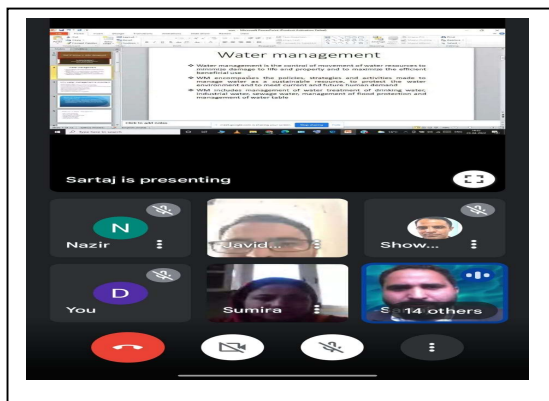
Water management

Water management is the control of movement of water resources to minimize damage to life and property and to maximize the efficient beneficial use

WM encompasses the policies, strategies and activities made to manage water as a sustainable resource, to protect the water environment and to meet current and future human demand

WM includes management of water treatment of drinking water, industrial water, sewage water, management of flood protection and management of water table

Click to add notes

Sartaj is presenting

N
Nazir

Javid...

Show...

D
You

Sumira

S
14 others